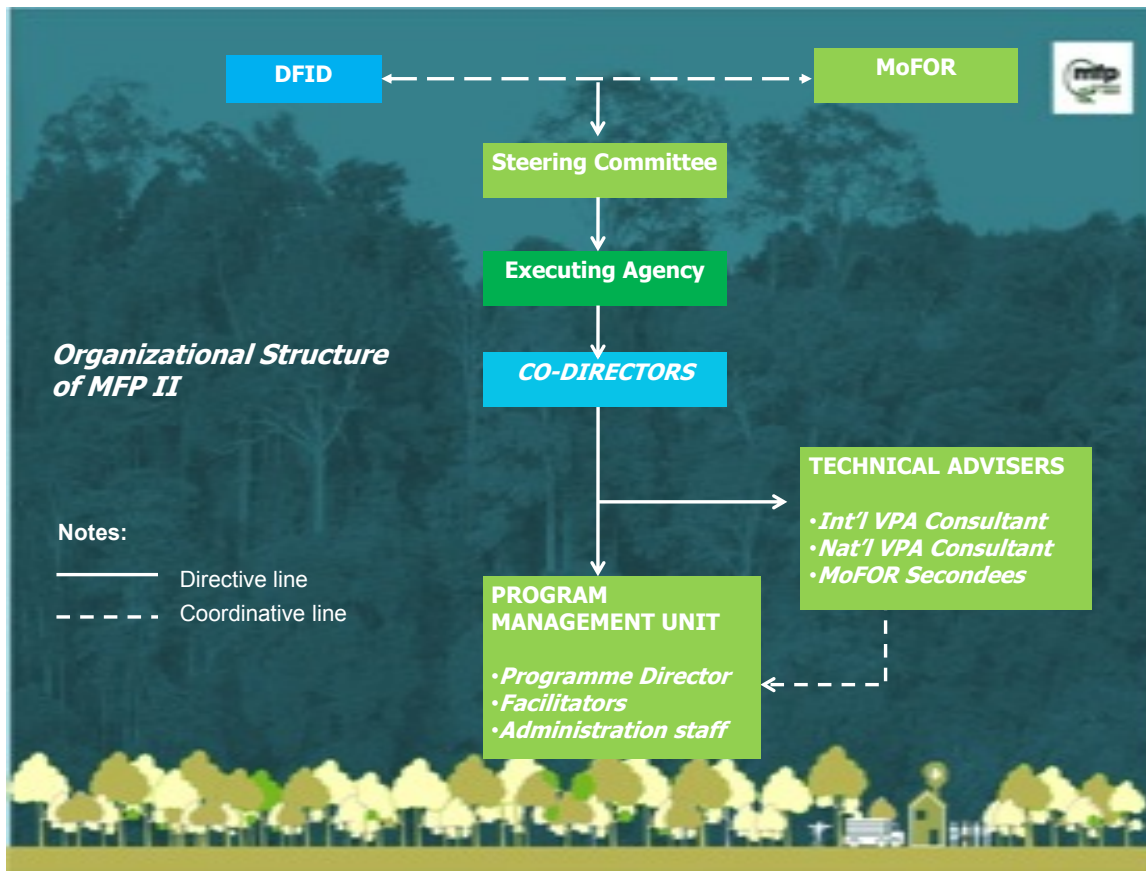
DFID

MoFOR

mfp

Steering Committee

Executing Agency

Organizational Structure of MFP II

CO-DIRECTORS

TECHNICAL ADVISERS

•Int'l VPA Consultant
•Nat'l VPA Consultant
•MoFOR Secondees

Notes:

Directive line

Coordinative line

PROGRAM MANAGEMENT UNIT

•Programme Director
•Facilitators
•Administration staff